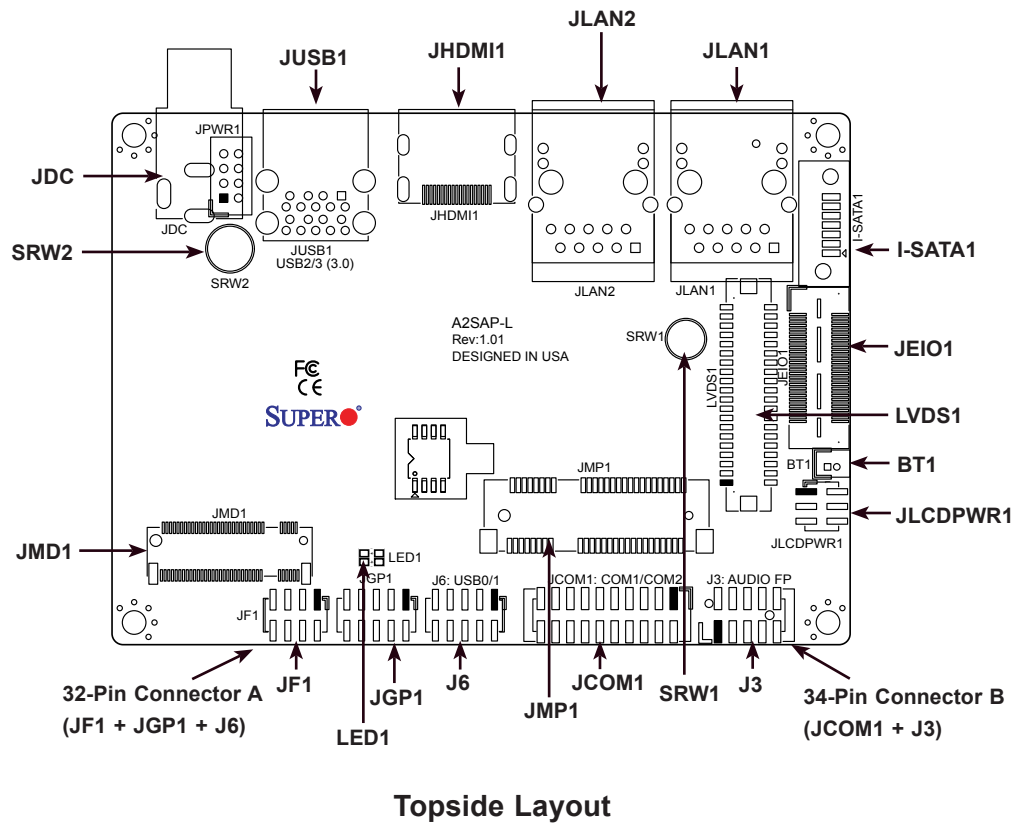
JUSB1
JHDMI1
JLAN2
JLAN1
JPWR1
JDC
JDC
JHDMI1
SRW2
JUSB1
USB2/3 (3.0)
SRW2
I-SATA1
I-SATA1
JLAN2
JLAN1
A2SAP-L
Rev:1.01
DESIGNED IN USA
SRW1
LVDS1
JEIO1
JEIO1
FC
CE
SUPERO
LVDS1
BT1
BT1
JMP1
JLCDPWR1
JMD1
JLCDPWR1
JMD1
LED1
JGP1
JF1
J6: USB0/1
JCOM1: COM1/COM2
J3: AUDIO FP
32-Pin Connector A
(JF1 + JGP1 + J6)
JF1
JGP1
J6
JCOM1
JMP1
SRW1
J3
34-Pin Connector B
(JCOM1 + J3)
LED1

Topside Layout